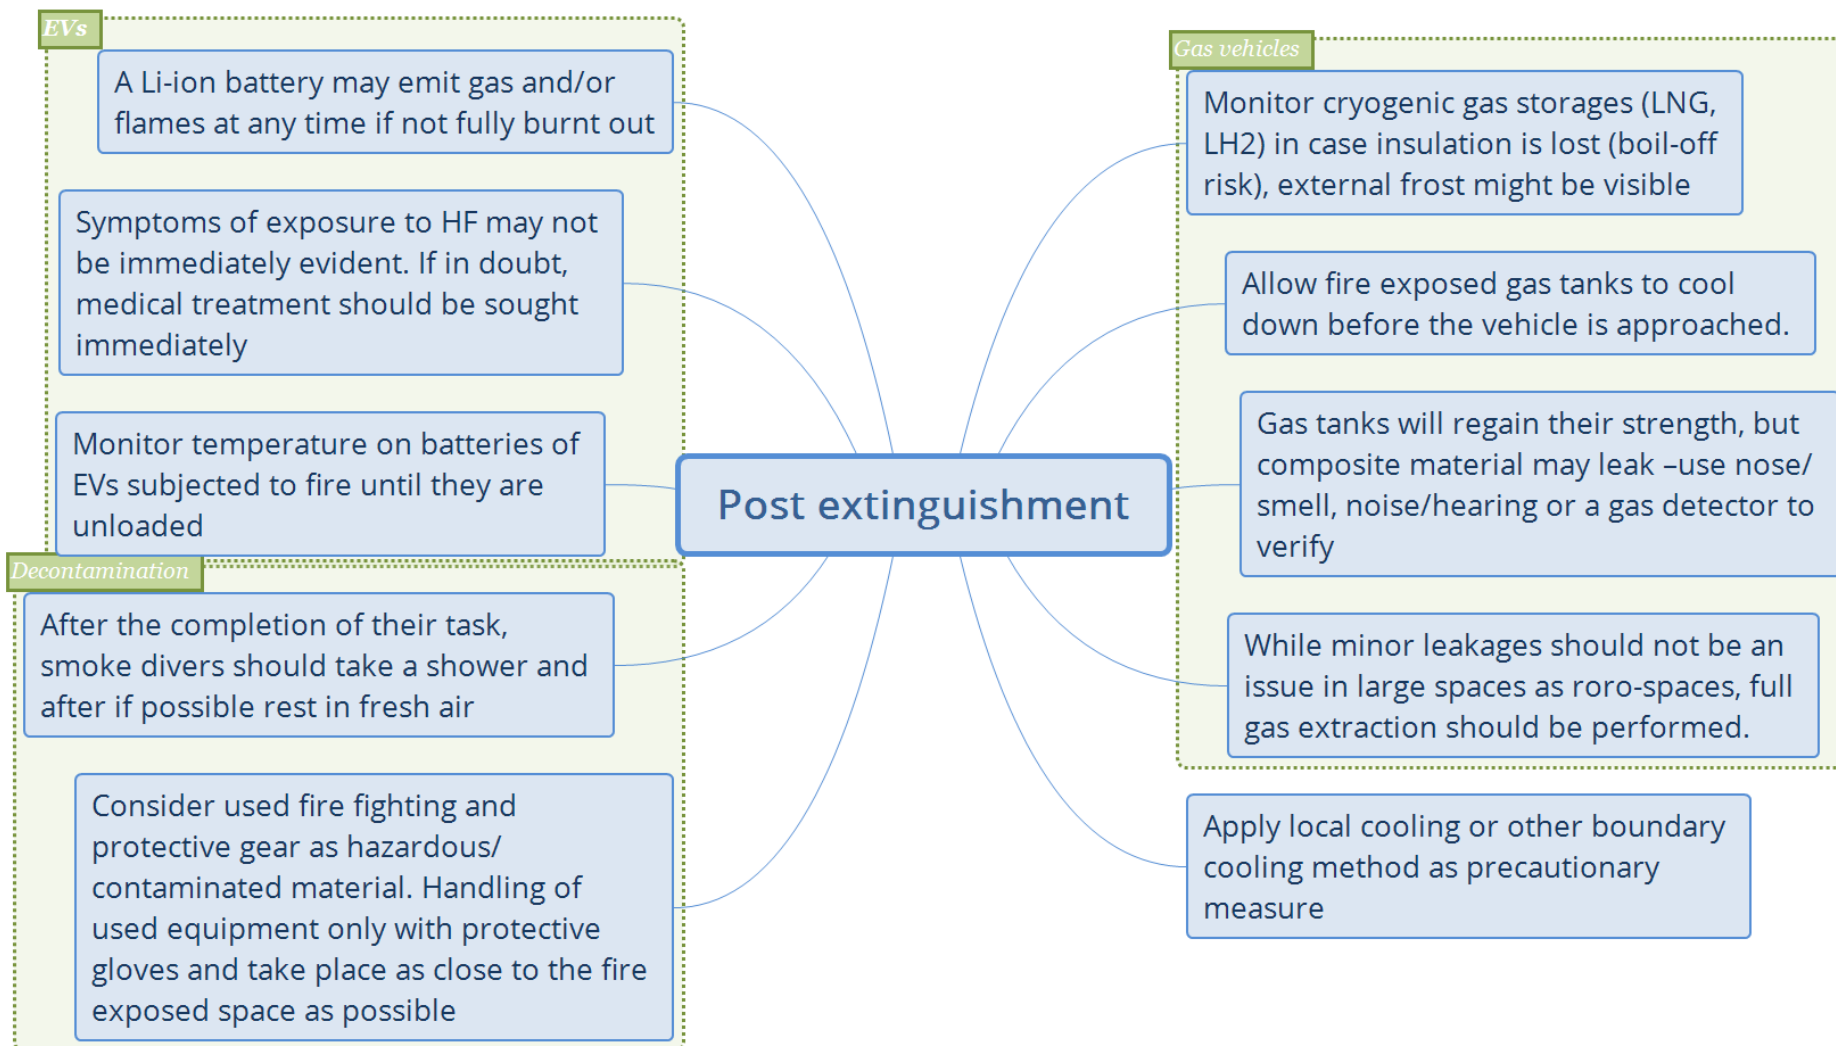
Post extinguishment

EVs

A Li-ion battery may emit gas and/or flames at any time if not fully burnt out

Symptoms of exposure to HF may not be immediately evident. If in doubt, medical treatment should be sought immediately

Monitor temperature on batteries of EVs subjected to fire until they are unloaded

Decontamination

After the completion of their task, smoke divers should take a shower and after if possible rest in fresh air

Consider used fire fighting and protective gear as hazardous/ contaminated material. Handling of used equipment only with protective gloves and take place as close to the fire exposed space as possible

Gas vehicles

Monitor cryogenic gas storages (LNG, LH2) in case insulation is lost (boil-off risk), external frost might be visible

Allow fire exposed gas tanks to cool down before the vehicle is approached.

Gas tanks will regain their strength, but composite material may leak –use nose/ smell, noise/hearing or a gas detector to verify

While minor leakages should not be an issue in large spaces as roro-spaces, full gas extraction should be performed.

Apply local cooling or other boundary cooling method as precautionary measure